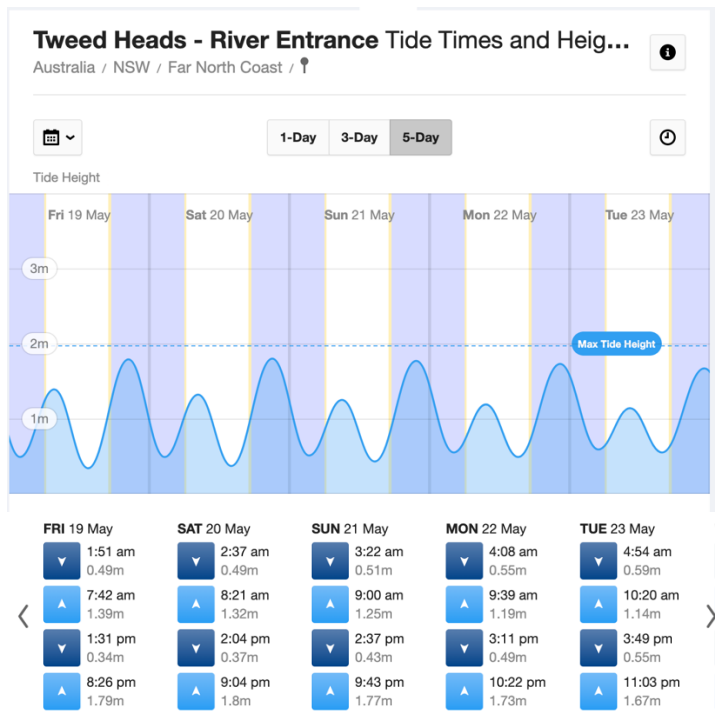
**Tweed Heads - River Entrance** Tide Times and Heig...
Australia / NSW / Far North Coast /

1-Day 3-Day 5-Day

Tide Height

Fri 19 May Sat 20 May Sun 21 May Mon 22 May Tue 23 May

3m
2m
1m

Max Tide Height

| FRI 19 May | SAT 20 May | SUN 21 May | MON 22 May | TUE 23 May |
|---|---|---|---|---|
| 1:51 am 0.49m | 2:37 am 0.49m | 3:22 am 0.51m | 4:08 am 0.55m | 4:54 am 0.59m |
| 7:42 am 1.39m | 8:21 am 1.32m | 9:00 am 1.25m | 9:39 am 1.19m | 10:20 am 1.14m |
| 1:31 pm 0.34m | 2:04 pm 0.37m | 2:37 pm 0.43m | 3:11 pm 0.49m | 3:49 pm 0.55m |
| 8:26 pm 1.79m | 9:04 pm 1.8m | 9:43 pm 1.77m | 10:22 pm 1.73m | 11:03 pm 1.67m |